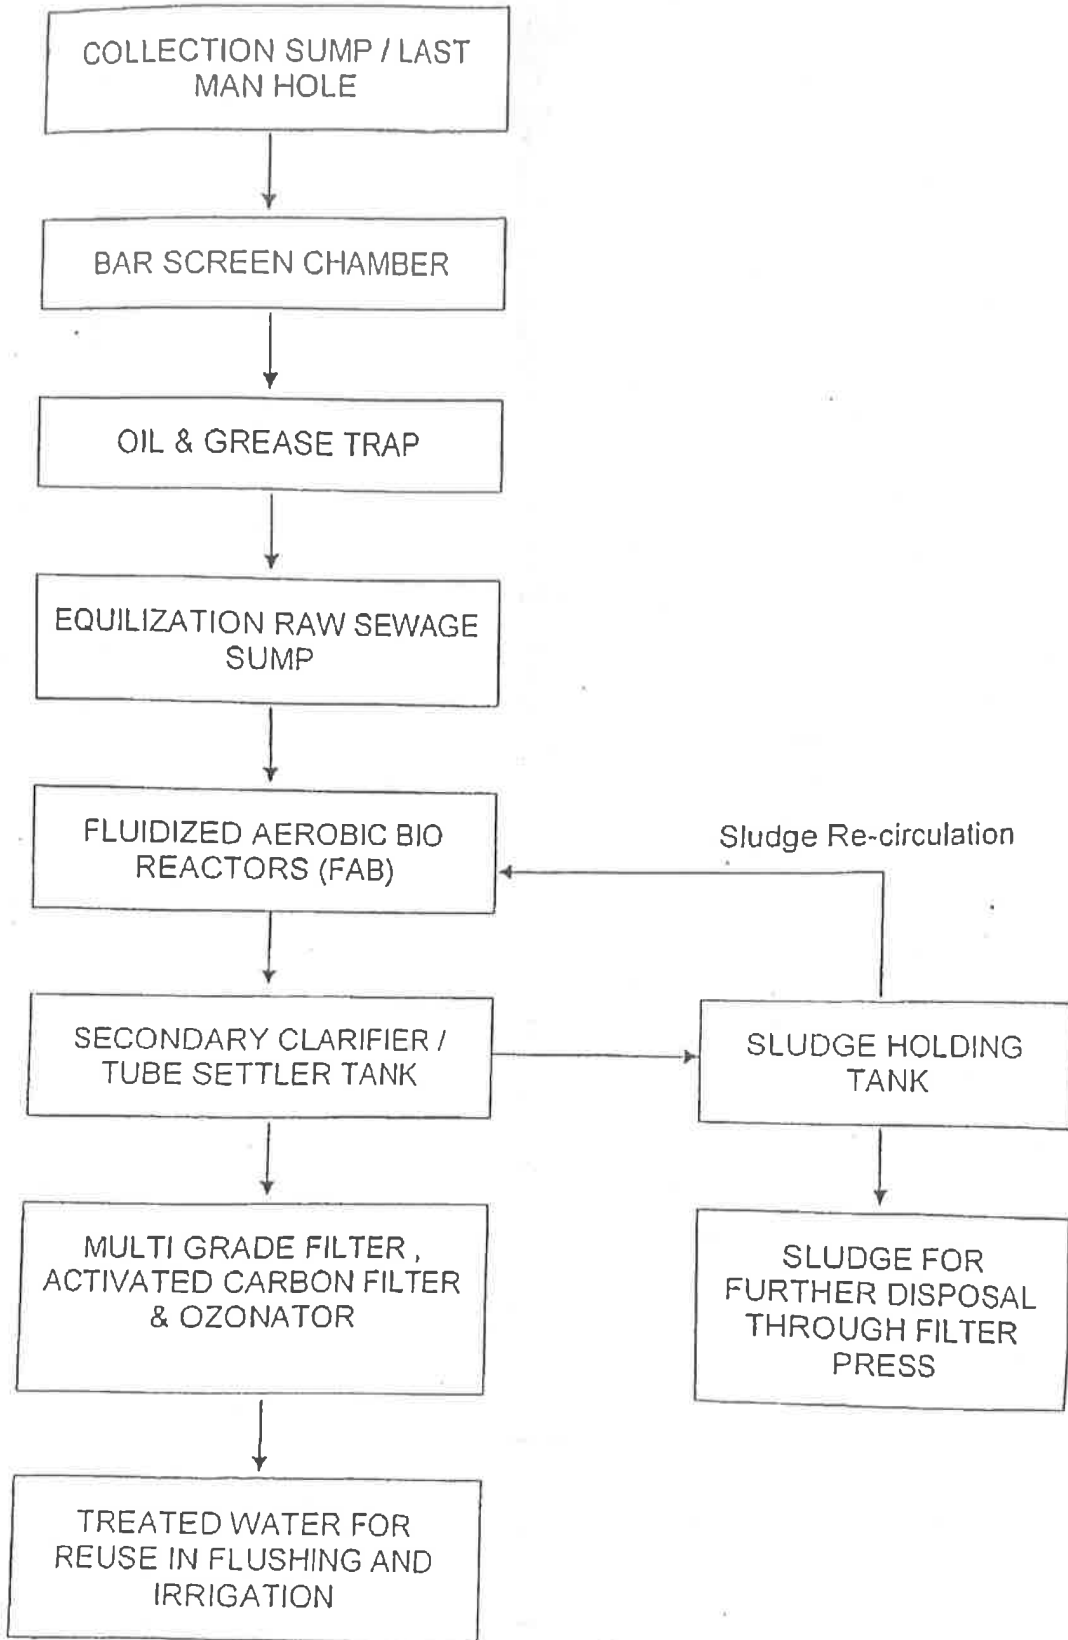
COLLECTION SUMP / LAST MAN HOLE

BAR SCREEN CHAMBER

OIL & GREASE TRAP

EQUILIZATION RAW SEWAGE SUMP

FLUIDIZED AEROBIC BIO REACTORS (FAB)

Sludge Re-circulation

SECONDARY CLARIFIER / TUBE SETTLER TANK

SLUDGE HOLDING TANK

MULTI GRADE FILTER , ACTIVATED CARBON FILTER & OZONATOR

SLUDGE FOR FURTHER DISPOSAL THROUGH FILTER PRESS

TREATED WATER FOR REUSE IN FLUSHING AND IRRIGATION